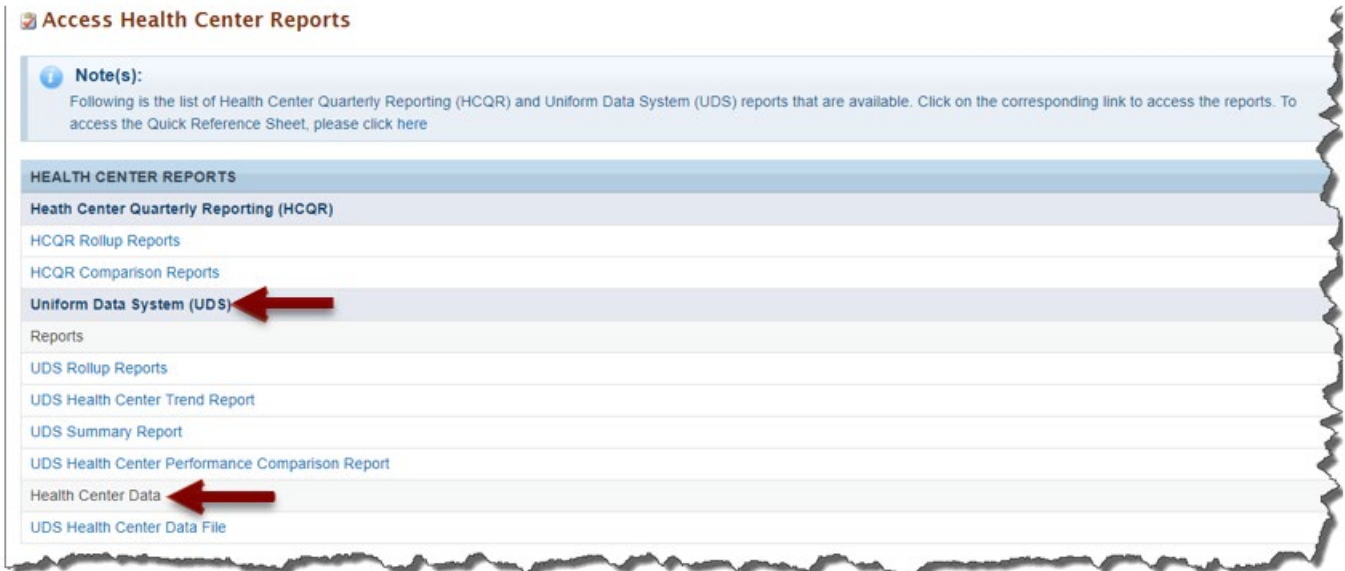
Access Health Center Reports

Note(s):
Following is the list of Health Center Quarterly Reporting (HCQR) and Uniform Data System (UDS) reports that are available. Click on the corresponding link to access the reports. To access the Quick Reference Sheet, please click here

HEALTH CENTER REPORTS
Heath Center Quarterly Reporting (HCQR)
HCQR Rollup Reports
HCQR Comparison Reports
Uniform Data System (UDS)
Reports
UDS Rollup Reports
UDS Health Center Trend Report
UDS Summary Report
UDS Health Center Performance Comparison Report
Health Center Data
UDS Health Center Data File